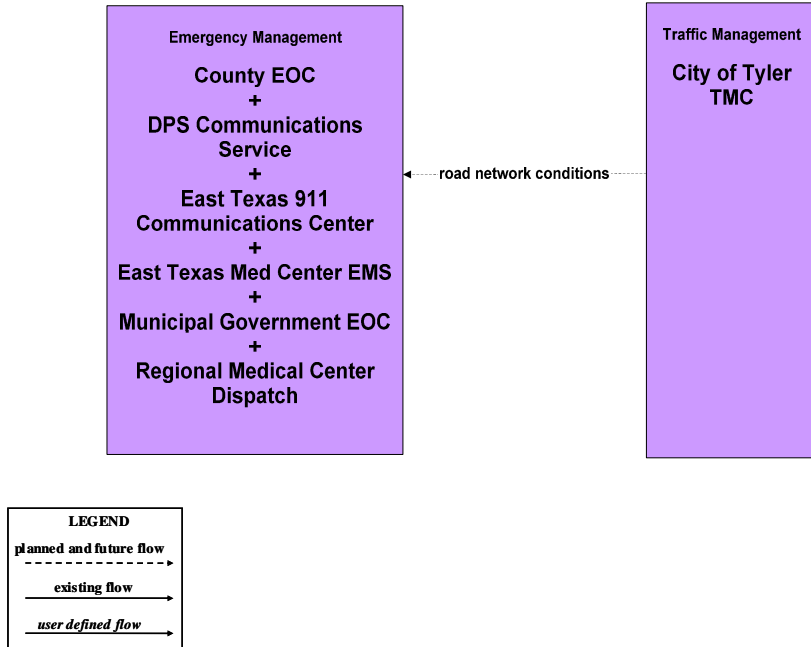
Emergency Management

County EOC
+
DPS Communications Service
+
East Texas 911 Communications Center
+
East Texas Med Center EMS
+
Municipal Government EOC
+
Regional Medical Center Dispatch

road network conditions

Traffic Management

City of Tyler TMC

LEGEND

planned and future flow

existing flow

user defined flow